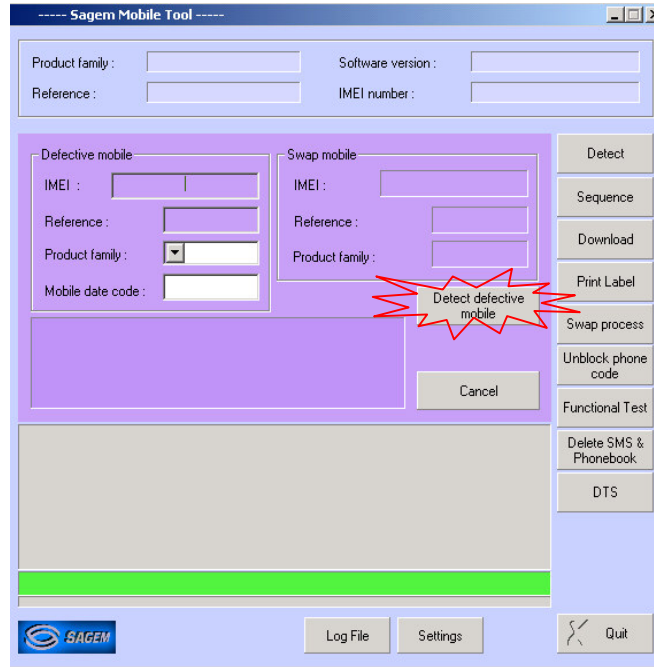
----- Sagem Mobile Tool -----

Product family :
Software version :
Reference :
IMEI number :

Defective mobile
IMEI :
Reference :
Product family :
Mobile date code :

Swap mobile
IMEI :
Reference :
Product family :

Detect defective mobile

Cancel

Detect
Sequence
Download
Print Label
Swap process
Unblock phone code
Functional Test
Delete SMS & Phonebook
DTS

SAGEM
Log File
Settings
Quit